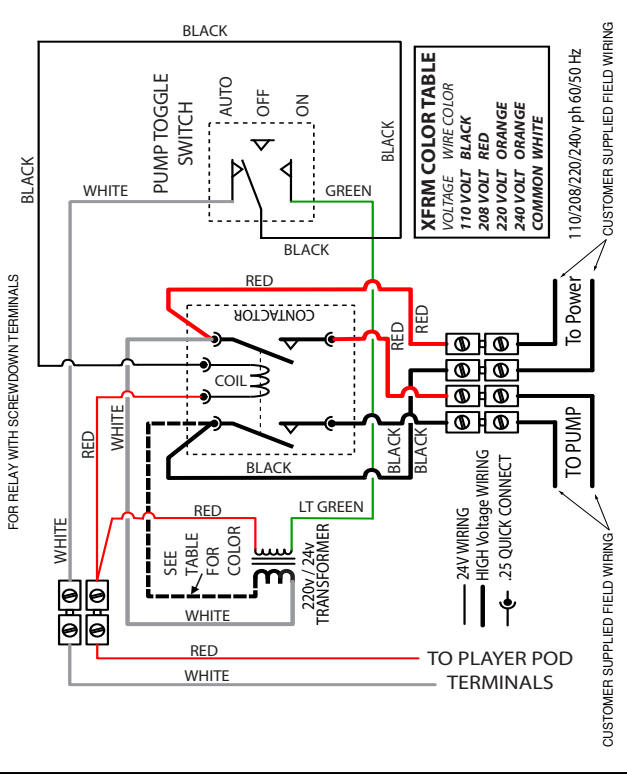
BLACK

PUMP TOGGLE SWITCH

AUTO OFF ON

BLACK

XFRM COLOR TABLE

| VOLTAGE | WIRE COLOR |
|---|---|
| 110 VOLT | BLACK |
| 208 VOLT | RED |
| 220 VOLT | ORANGE |
| 240 VOLT | ORANGE |
| COMMON | WHITE |

110/208/220/240v ph 60/50 Hz

CUSTOMER SUPPLIED FIELD WIRING

BLACK

WHITE

GREEN

BLACK

RED

CONTACTOR

RED

RED

To Power

COIL

FOR RELAY WITH SCREWDOWN TERMINALS

RED

WHITE

BLACK

BLACK

BLACK

TO PUMP

24V WIRING

HIGH Voltage WIRING

.25 QUICK CONNECT

RED

LT GREEN

WHITE

SEE TABLE FOR COLOR

220v / 24v TRANSFORMER

WHITE

RED

TO PLAYER POD TERMINALS

WHITE

CUSTOMER SUPPLIED FIELD WIRING